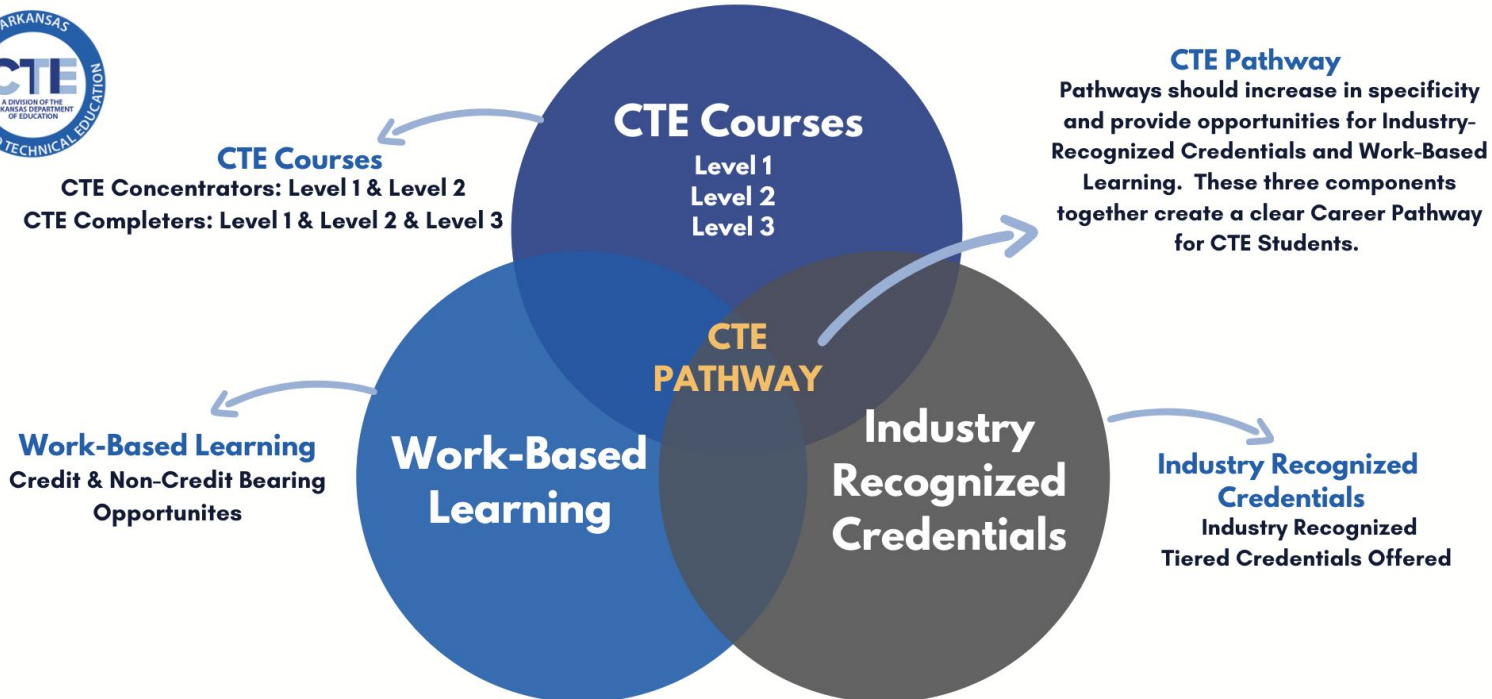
ARKANSAS
CTE
A DIVISION OF THE ARKANSAS DEPARTMENT OF EDUCATION
TECHNICAL EDUCATION

CTE Courses
CTE Concentrators: Level 1 & Level 2
CTE Completers: Level 1 & Level 2 & Level 3

CTE Courses
Level 1
Level 2
Level 3

CTE Pathway
Pathways should increase in specificity and provide opportunities for Industry-Recognized Credentials and Work-Based Learning. These three components together create a clear Career Pathway for CTE Students.

CTE PATHWAY

Work-Based Learning
Credit & Non-Credit Bearing Opportunites

Work-Based Learning

Industry Recognized Credentials

Industry Recognized Credentials
Industry Recognized Tiered Credentials Offered